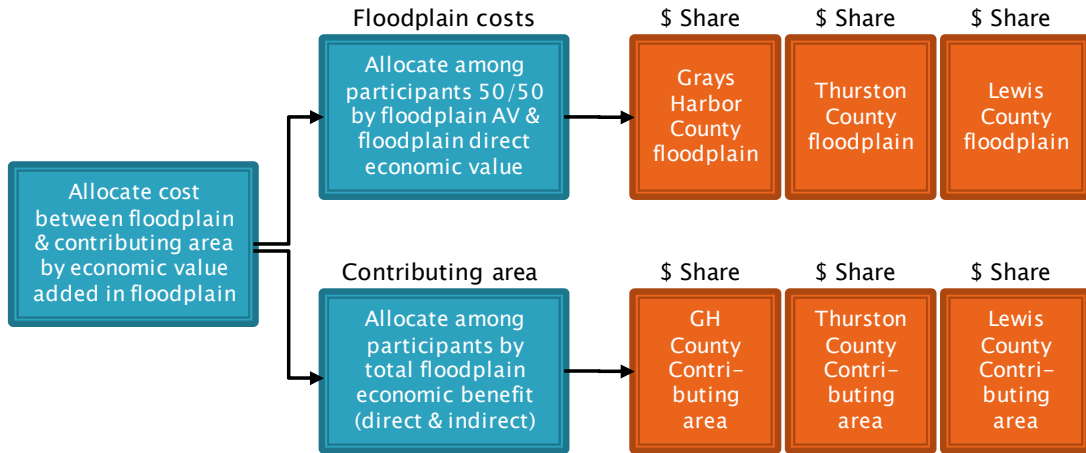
Allocate cost between floodplain & contributing area by economic value added in floodplain

Floodplain costs

Allocate among participants 50/50 by floodplain AV & floodplain direct economic value

$ Share

Grays Harbor County floodplain

$ Share

Thurston County floodplain

$ Share

Lewis County floodplain

Contributing area

Allocate among participants by total floodplain economic benefit (direct & indirect)

$ Share

GH County Contri-buting area

$ Share

Thurston County Contri-buting area

$ Share

Lewis County Contri-buting area